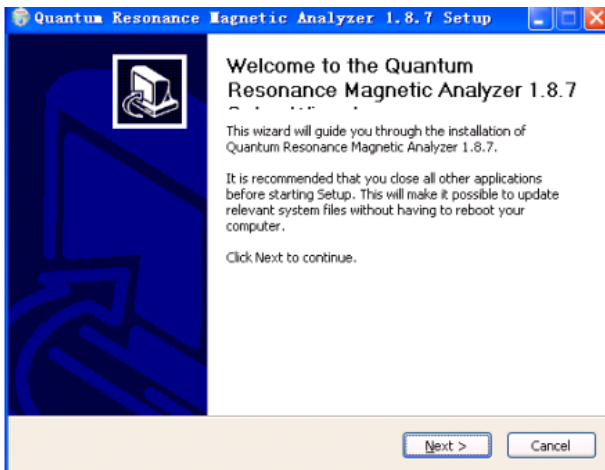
Quantum Resonance Magnetic Analyzer 1.8.7 Setup

Welcome to the Quantum Resonance Magnetic Analyzer 1.8.7 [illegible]

This wizard will guide you through the installation of Quantum Resonance Magnetic Analyzer 1.8.7.

It is recommended that you close all other applications before starting Setup. This will make it possible to update relevant system files without having to reboot your computer.

Click Next to continue.

Next >
Cancel